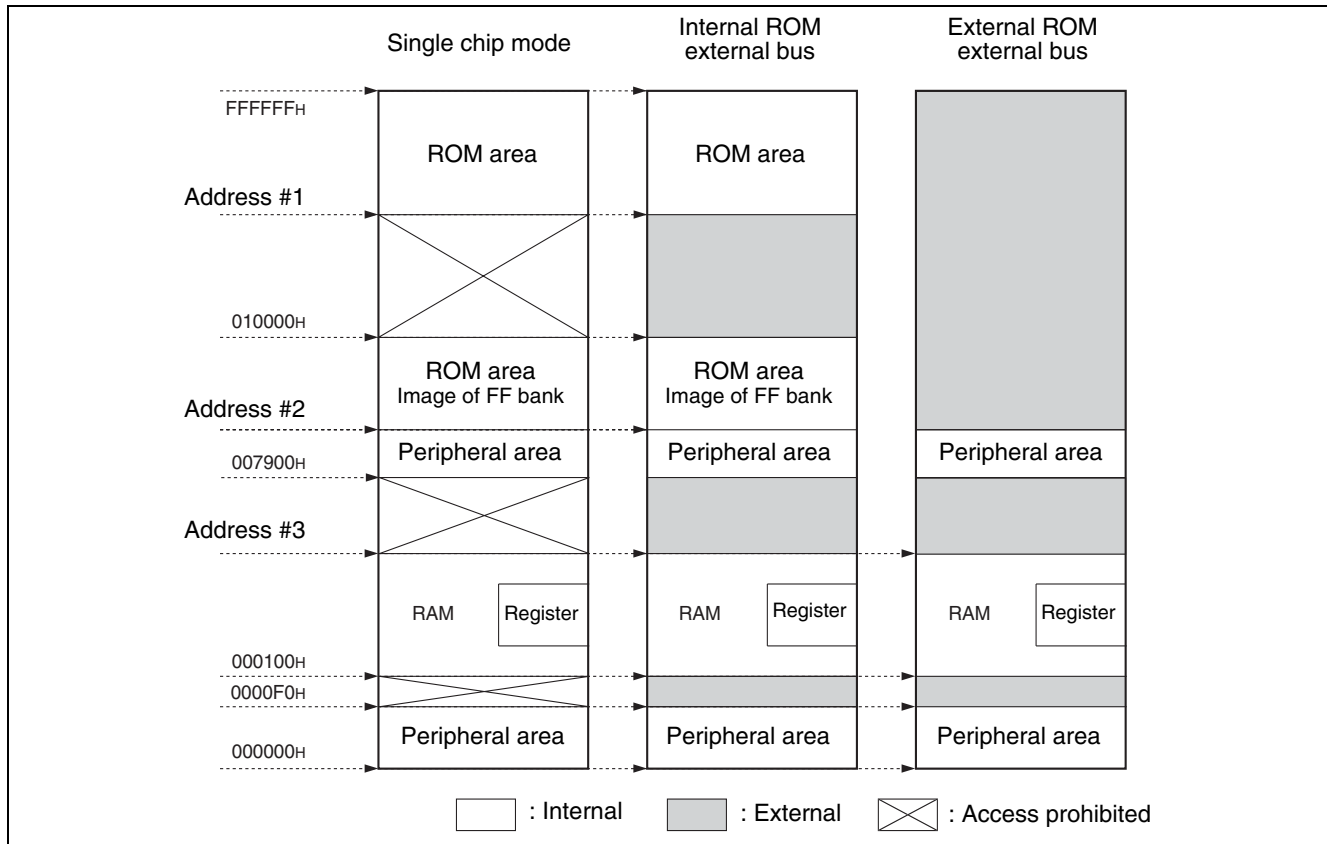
Single chip mode

Internal ROM external bus

External ROM external bus

FFFFFFH

ROM area

ROM area

Address #1

010000H

ROM area Image of FF bank

ROM area Image of FF bank

Address #2

Peripheral area

Peripheral area

Peripheral area

007900H

Address #3

RAM

Register

RAM

Register

RAM

Register

000100H

0000F0H

Peripheral area

Peripheral area

Peripheral area

000000H

: Internal

: External

: Access prohibited